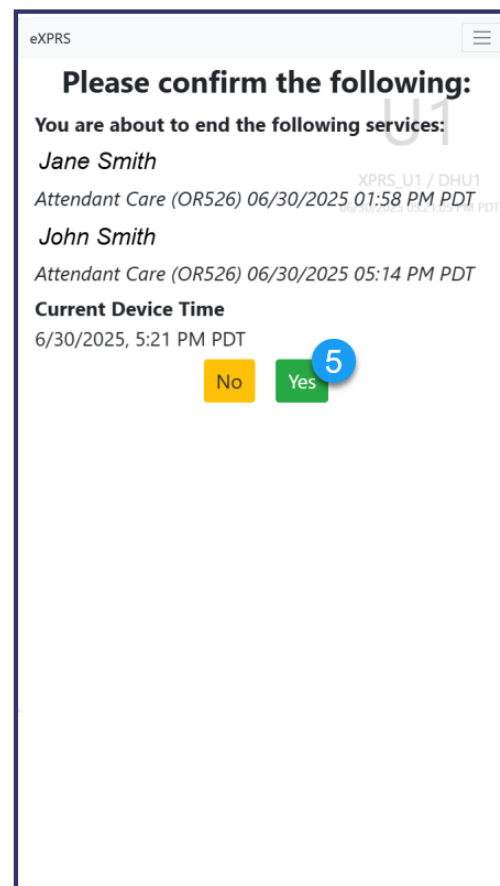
eXPRS

Please confirm the following:

U1

You are about to end the following services:

Jane Smith

XPRS_U1 / DHU1

Attendant Care (OR526) 06/30/2025 01:58 PM PDT

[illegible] PDT

John Smith

Attendant Care (OR526) 06/30/2025 05:14 PM PDT

Current Device Time

6/30/2025, 5:21 PM PDT

No

Yes

5